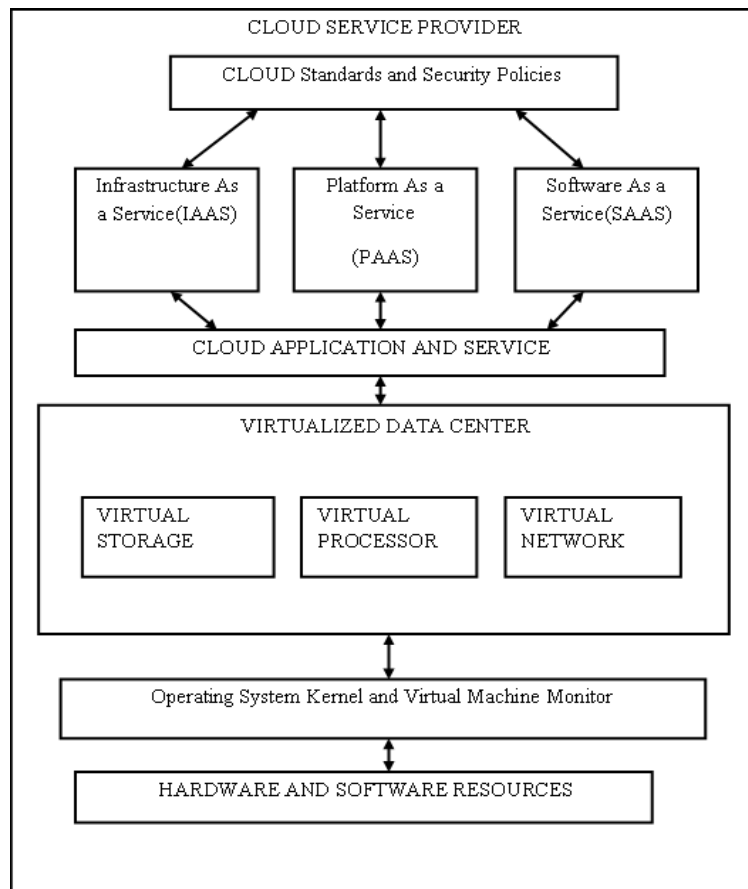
CLOUD SERVICE PROVIDER

CLOUD Standards and Security Policies

Infrastructure As a Service(IAAS)

Platform As a Service

(PAAS)

Software As a Service(SAAS)

CLOUD APPLICATION AND SERVICE

VIRTUALIZED DATA CENTER

VIRTUAL STORAGE

VIRTUAL PROCESSOR

VIRTUAL NETWORK

Operating System Kernel and Virtual Machine Monitor

HARDWARE AND SOFTWARE RESOURCES